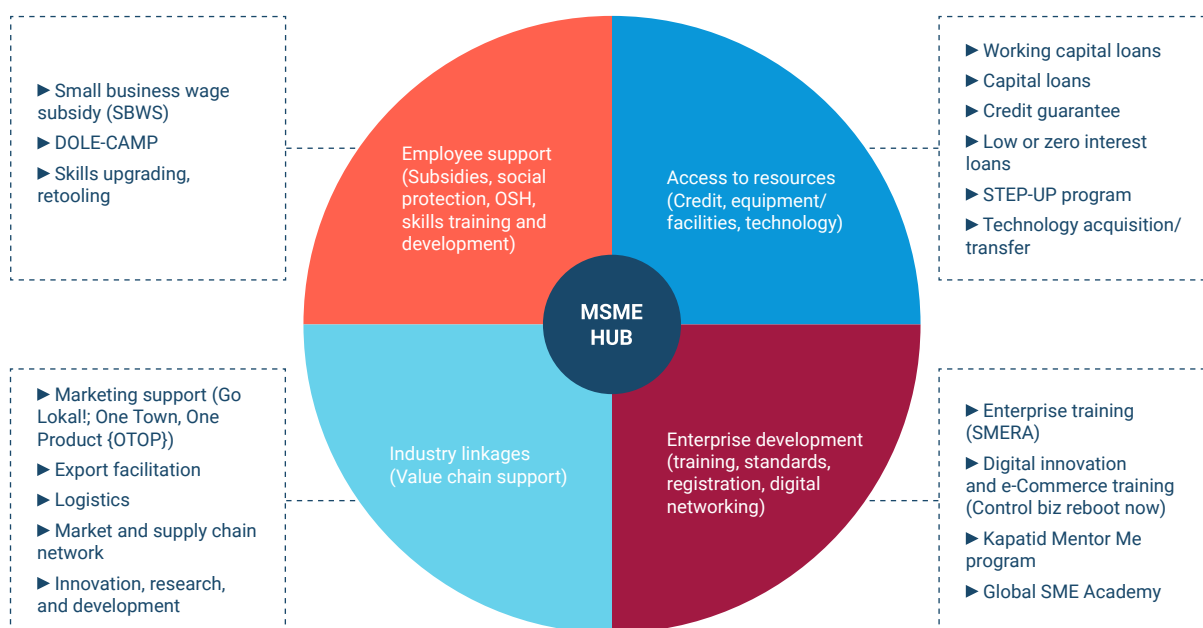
▶ Small business wage subsidy (SBWS)
▶ DOLE-CAMP
▶ Skills upgrading, retooling

Employee support (Subsidies, social protection, OSH, skills training and development)

Access to resources (Credit, equipment/ facilities, technology)

▶ Working capital loans
▶ Capital loans
▶ Credit guarantee
▶ Low or zero interest loans
▶ STEP-UP program
▶ Technology acquisition/ transfer

MSME HUB

▶ Marketing support (Go Lokal!; One Town, One Product {OTOP})
▶ Export facilitation
▶ Logistics
▶ Market and supply chain network
▶ Innovation, research, and development

Industry linkages (Value chain support)

Enterprise development (training, standards, registration, digital networking)

▶ Enterprise training (SMERA)
▶ Digital innovation and e-Commerce training (Control biz reboot now)
▶ Kapatid Mentor Me program
▶ Global SME Academy